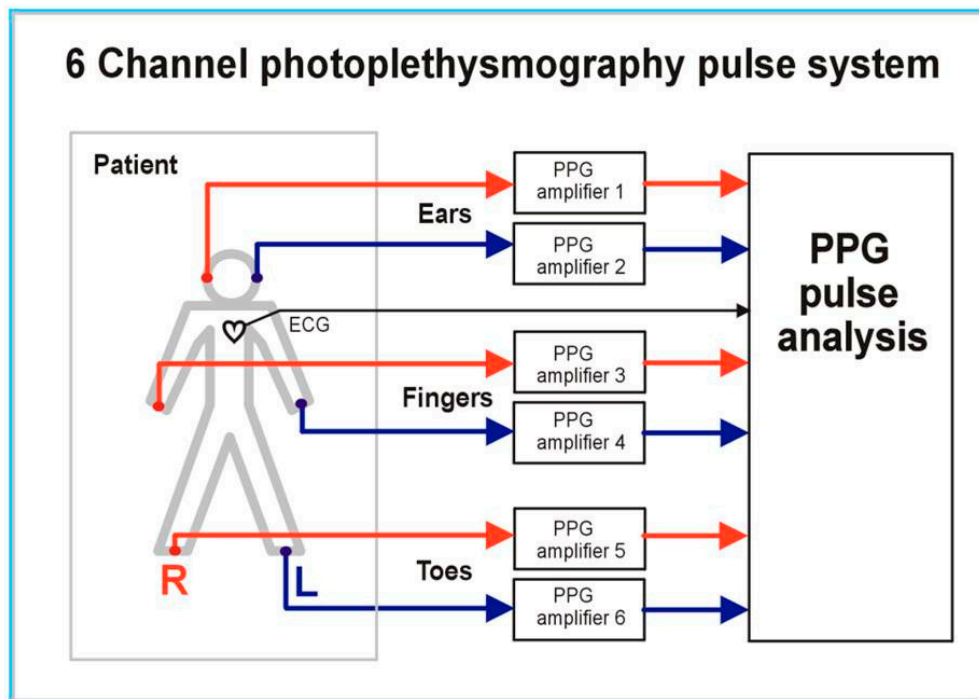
6 Channel photoplethysmography pulse system

Patient

Ears

ECG

Fingers

Toes

R

L

PPG amplifier 1

PPG amplifier 2

PPG amplifier 3

PPG amplifier 4

PPG amplifier 5

PPG amplifier 6

PPG pulse analysis